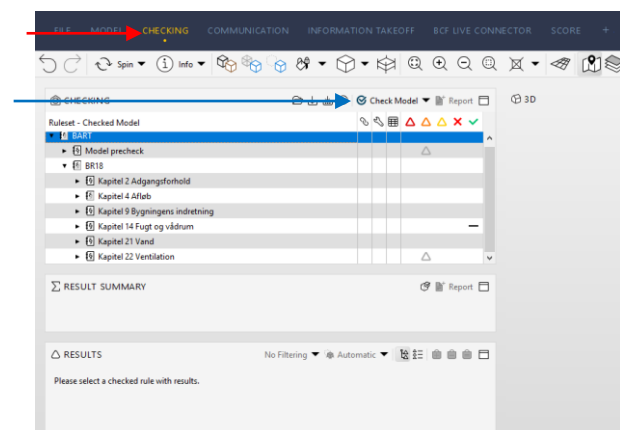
FILE MODEL CHECKING COMMUNICATION INFORMATION TAKEOFF BCF LIVE CONNECTOR SCORE +

Spin Info

CHECKING

Check Model Report

3D

Ruleset - Checked Model

BART

Model precheck

BR18

Kapitel 2 Adgangsforhold

Kapitel 4 Afløb

Kapitel 9 Bygningens indretning

Kapitel 14 Fugt og vådrum

Kapitel 21 Vand

Kapitel 22 Ventilation

RESULT SUMMARY

Report

RESULTS

No Filtering Automatic

Please select a checked rule with results.